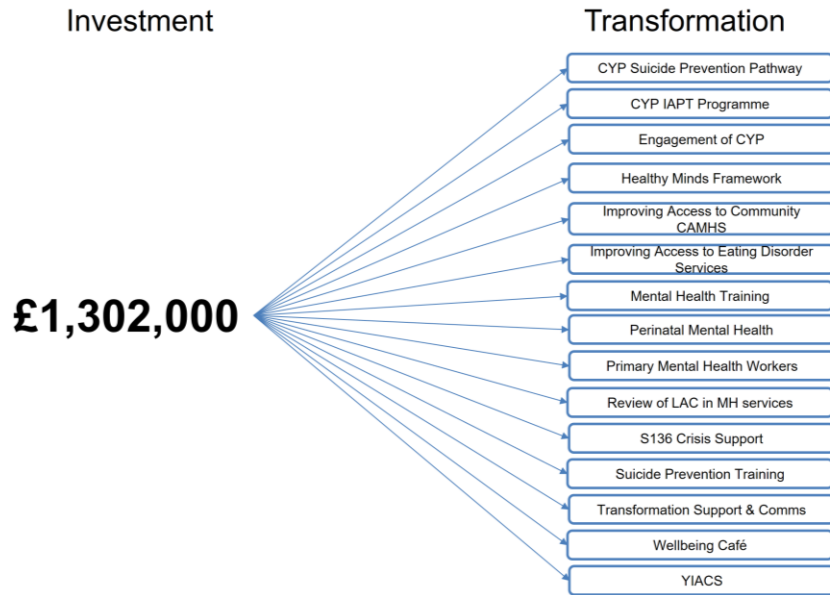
Investment

Transformation

£1,302,000

CYP Suicide Prevention Pathway

CYP IAPT Programme

Engagement of CYP

Healthy Minds Framework

Improving Access to Community CAMHS

Improving Access to Eating Disorder Services

Mental Health Training

Perinatal Mental Health

Primary Mental Health Workers

Review of LAC in MH services

S136 Crisis Support

Suicide Prevention Training

Transformation Support & Comms

Wellbeing Café

YIACS